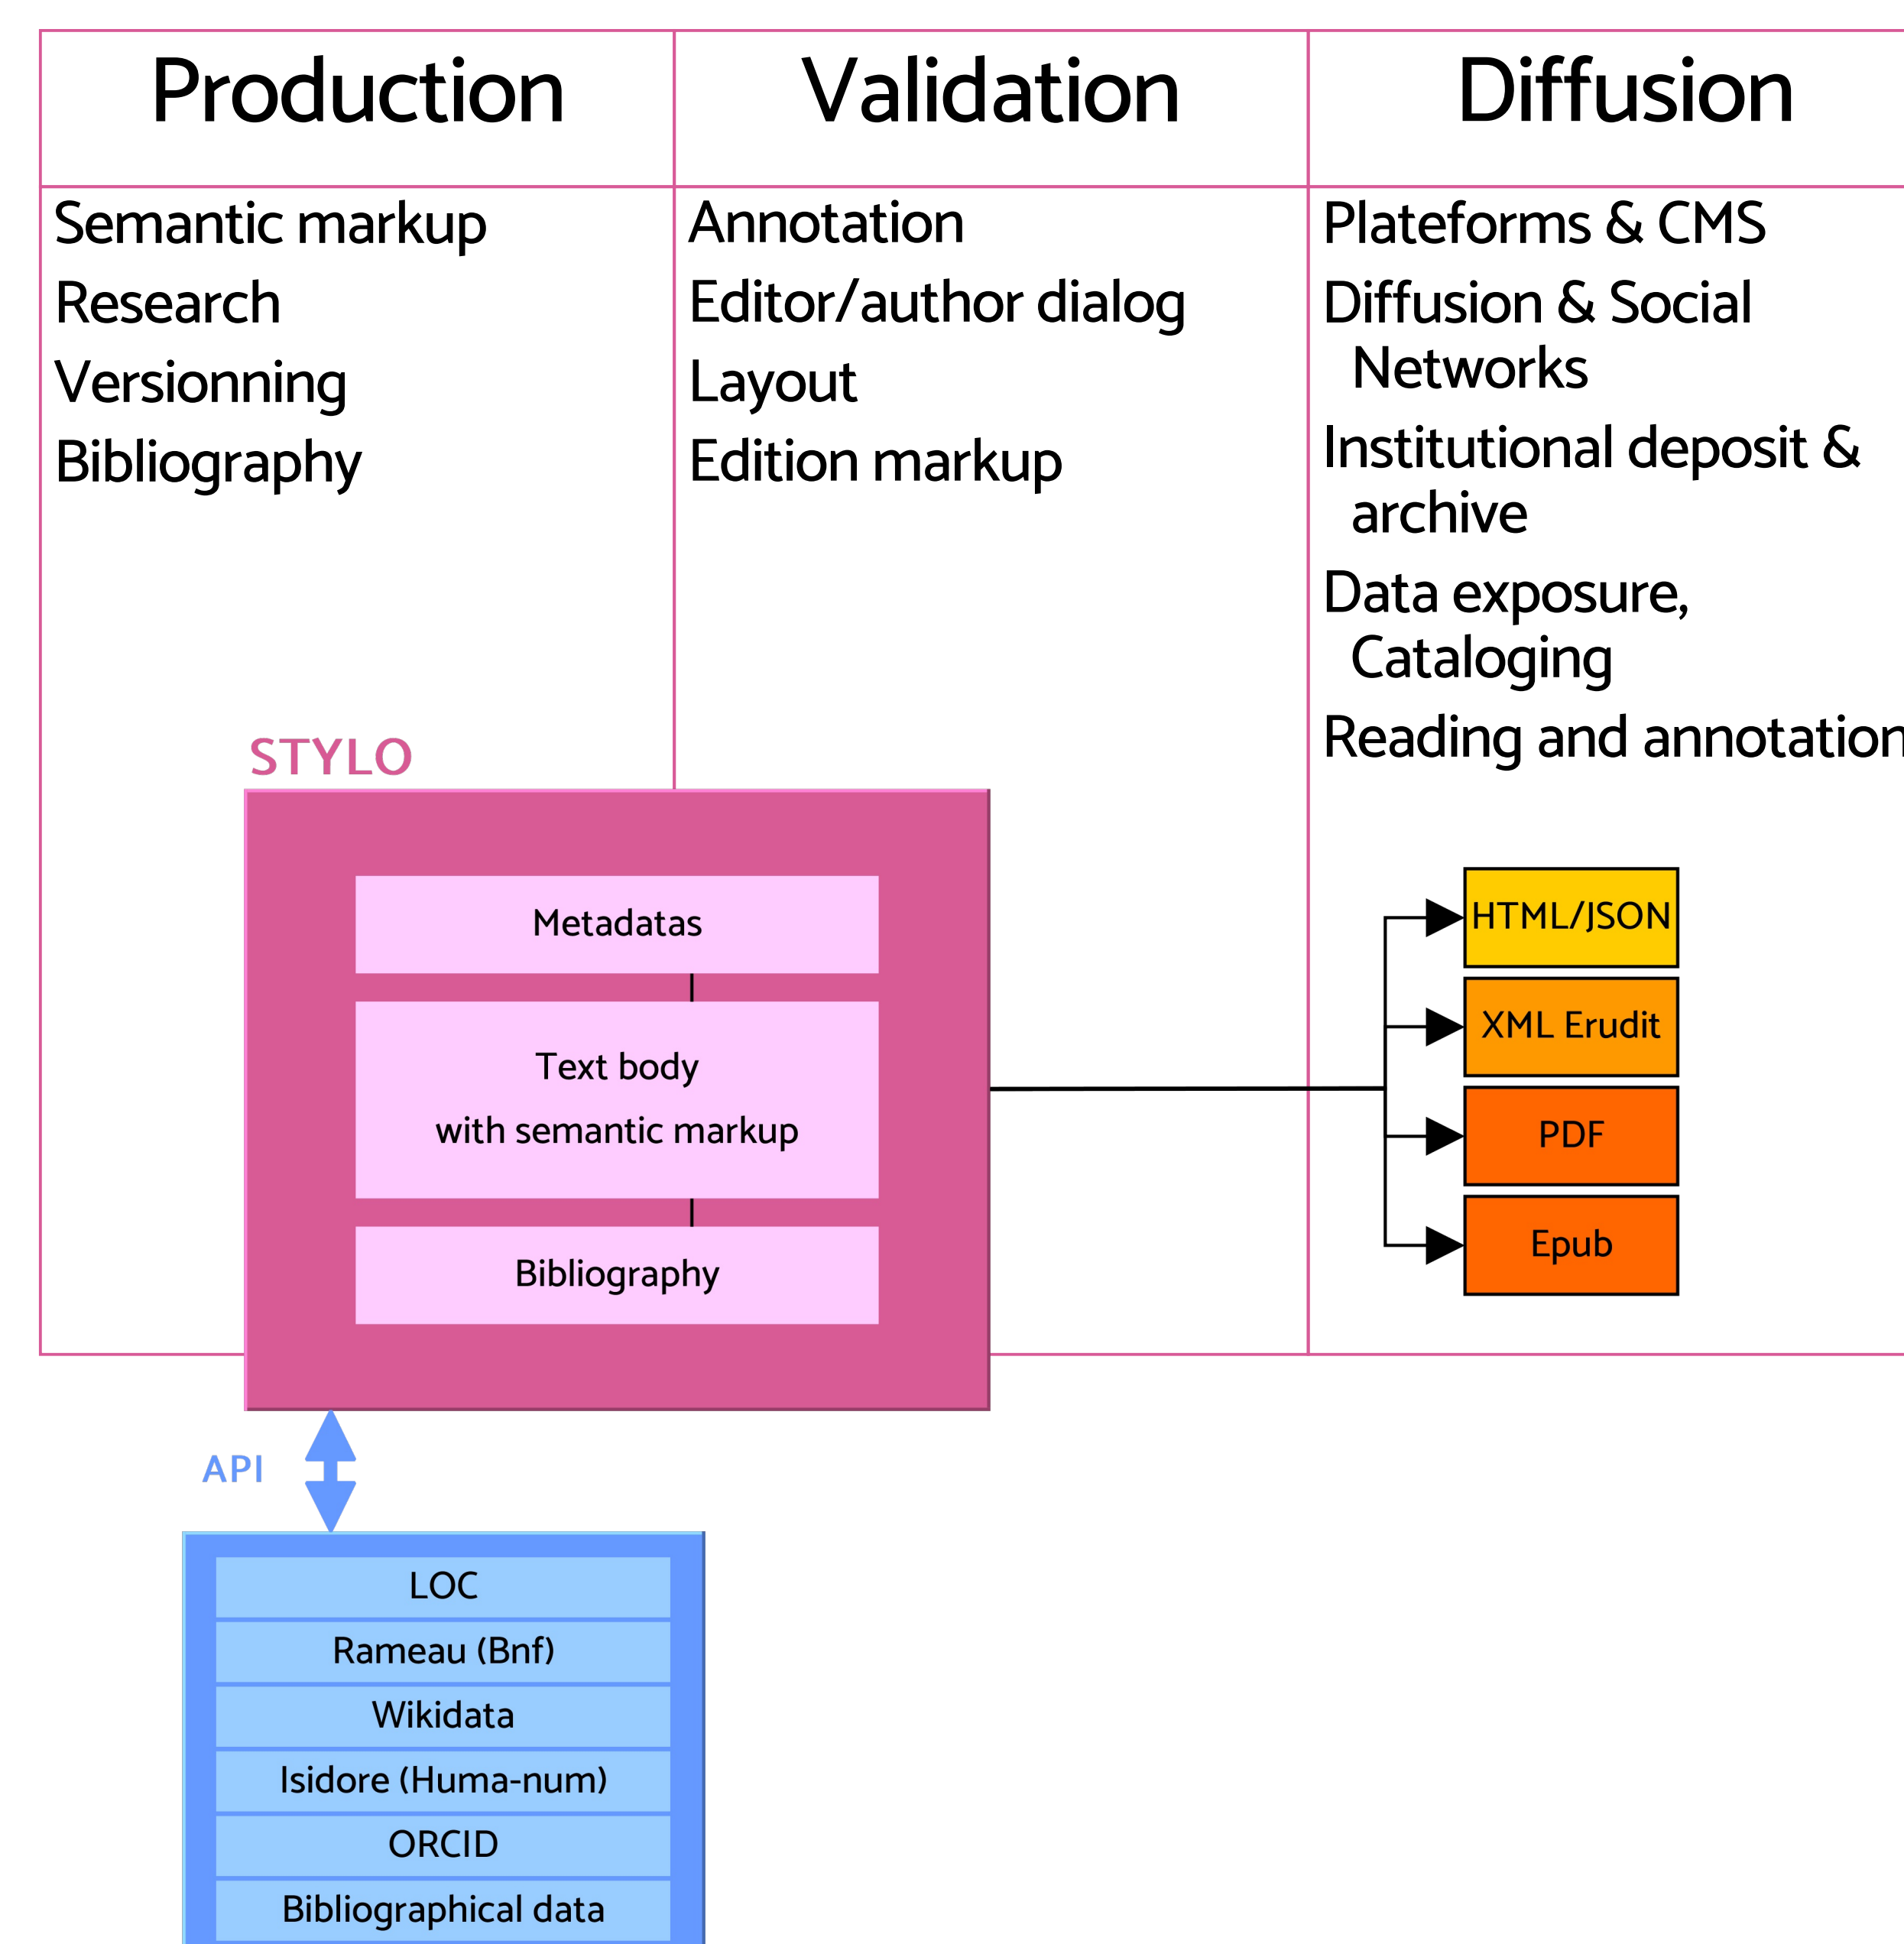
| Production | Validation | Diffusion |
|---|---|---|
| Semantic markup<br>Research<br>Versionning<br>Bibliography | Annotation<br>Editor/author dialog<br>Layout<br>Edition markup | Plateforms & CMS<br>Diffusion & Social Networks<br>Institutional deposit & archive<br>Data exposure, Cataloging<br>Reading and annotation |

STYLO

Metadatas

Text body
with semantic markup

Bibliography

HTML/JSON

XML Erudit

PDF

Epub

API

LOC
Rameau (Bnf)
Wikidata
Isidore (Huma-num)
ORCID
Bibliographical data